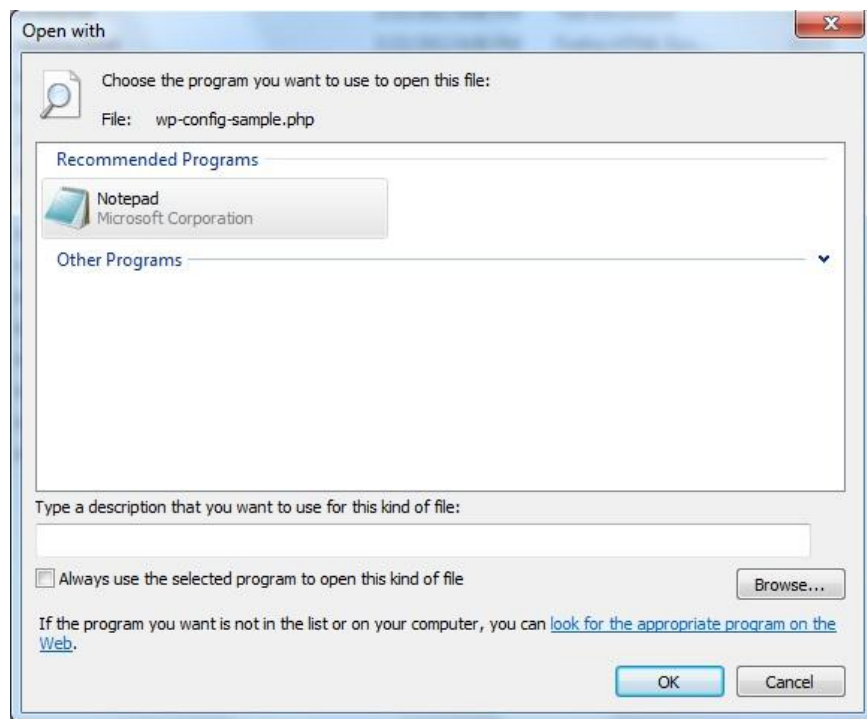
Open with

Choose the program you want to use to open this file:

File: wp-config-sample.php

Recommended Programs

Notepad
Microsoft Corporation

Other Programs

Type a description that you want to use for this kind of file:

Always use the selected program to open this kind of file

Browse...

If the program you want is not in the list or on your computer, you can look for the appropriate program on the Web.

OK

Cancel